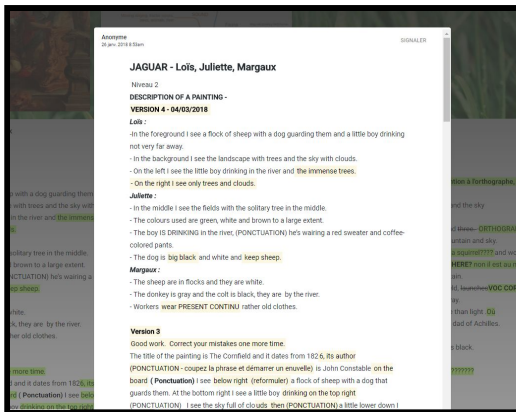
Anonyme
24 janv. 2018 8:58am

SIGNALER

JAGUAR - Loïs, Juliette, Margaux

Niveau 2

DESCRIPTION OF A PAINTING -

VERSION 4 - 04/03/2018

Loïs :

-In the foreground I see a flock of sheep with a dog guarding them and a little boy drinking not very far away.

- In the background I see the landscape with trees and the sky with clouds.

- On the left I see the little boy drinking in the river and the immense trees.

- On the right I see only trees and clouds.

Juliette :

- In the middle I see the fields with the solitary tree in the middle.

- The colours used are green, white and brown to a large extent.

- The boy IS DRINKING in the river, (PONCTUATION) he's wairing a red sweater and coffee-colored pants.

- The dog is big black and white and keep sheep.

Margaux :

- The sheep are in flocks and they are white.

- The donkey is gray and the colt is black, they are by the river.

- Workers wear PRESENT CONTINU rather old clothes.

Version 3

Good work. Correct your mistakes one more time.

The title of the painting is The Cornfield and it dates from 1826, its author (PONCTUATION - coupez la phrase et démarrer en enuvelle) is John Constable on the board ( Ponctuation) I see below right (reformuler) a flock of sheep with a dog that guards them. At the bottom right I see a little boy drinking on the top right (PONCTUATION) I see the sky full of clouds then (PONCTUATION) a little lower down I